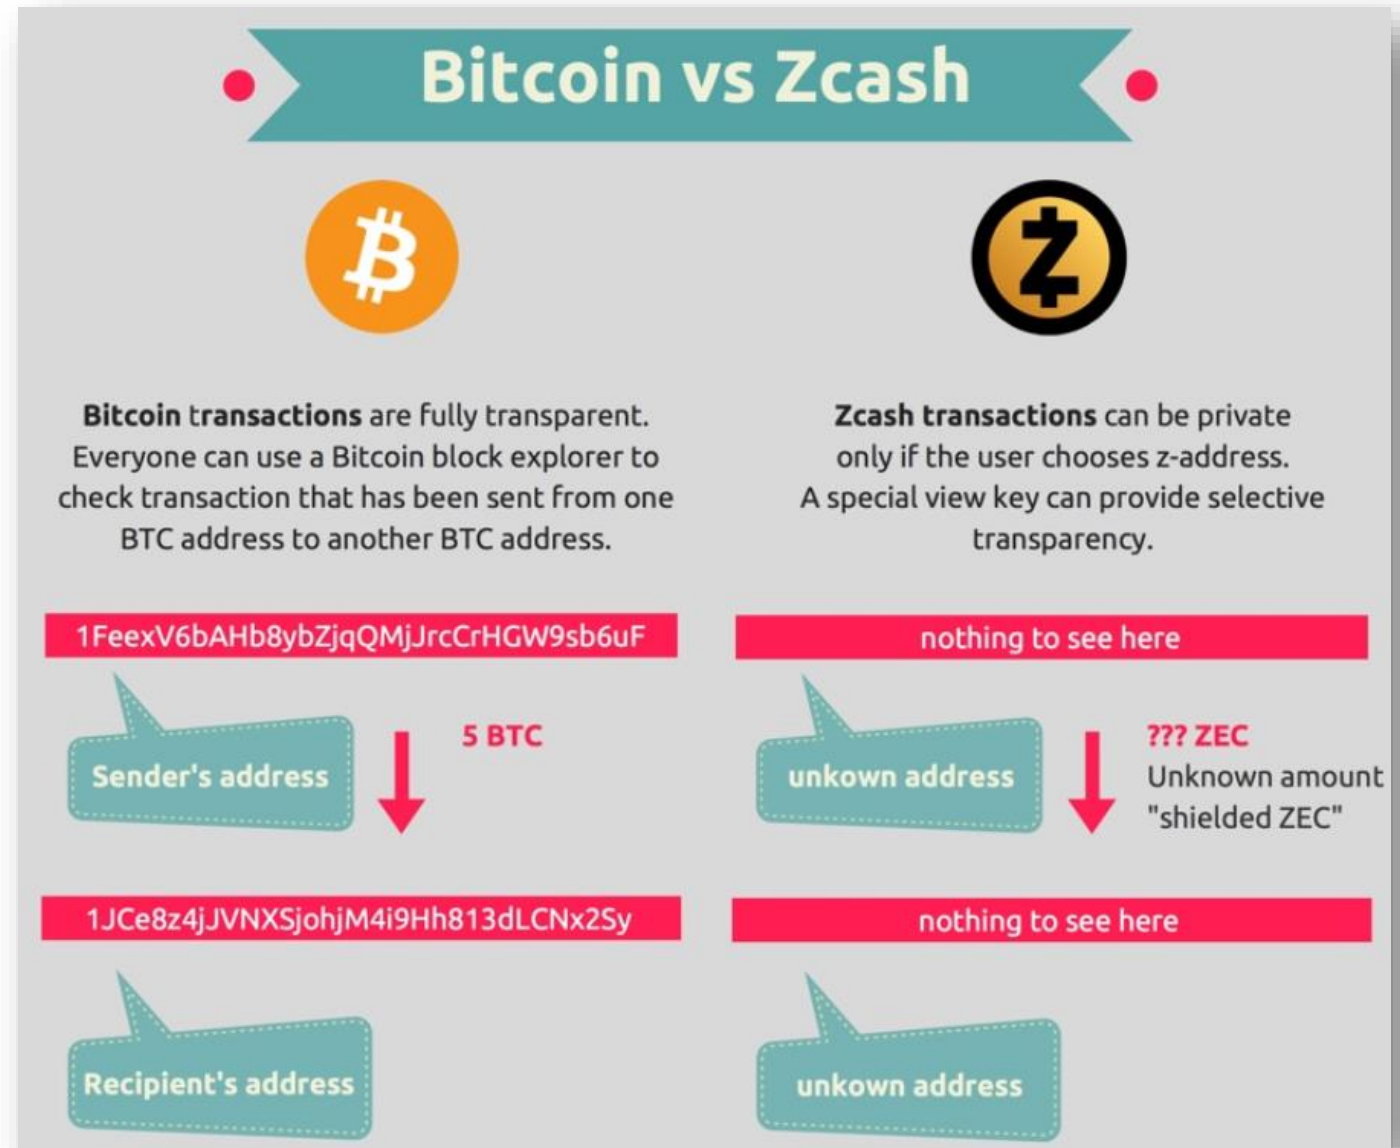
Bitcoin vs Zcash

Bitcoin transactions are fully transparent. Everyone can use a Bitcoin block explorer to check transaction that has been sent from one BTC address to another BTC address.

1FeexV6bAHb8ybZjqQMjJrcCrHGW9sb6uF

Sender's address

5 BTC

1JCe8z4jJVNXSjohjM4i9Hh813dLCNx2Sy

Recipient's address

Zcash transactions can be private only if the user chooses z-address. A special view key can provide selective transparency.

nothing to see here

unkown address

??? ZEC
Unknown amount
"shielded ZEC"

nothing to see here

unkown address